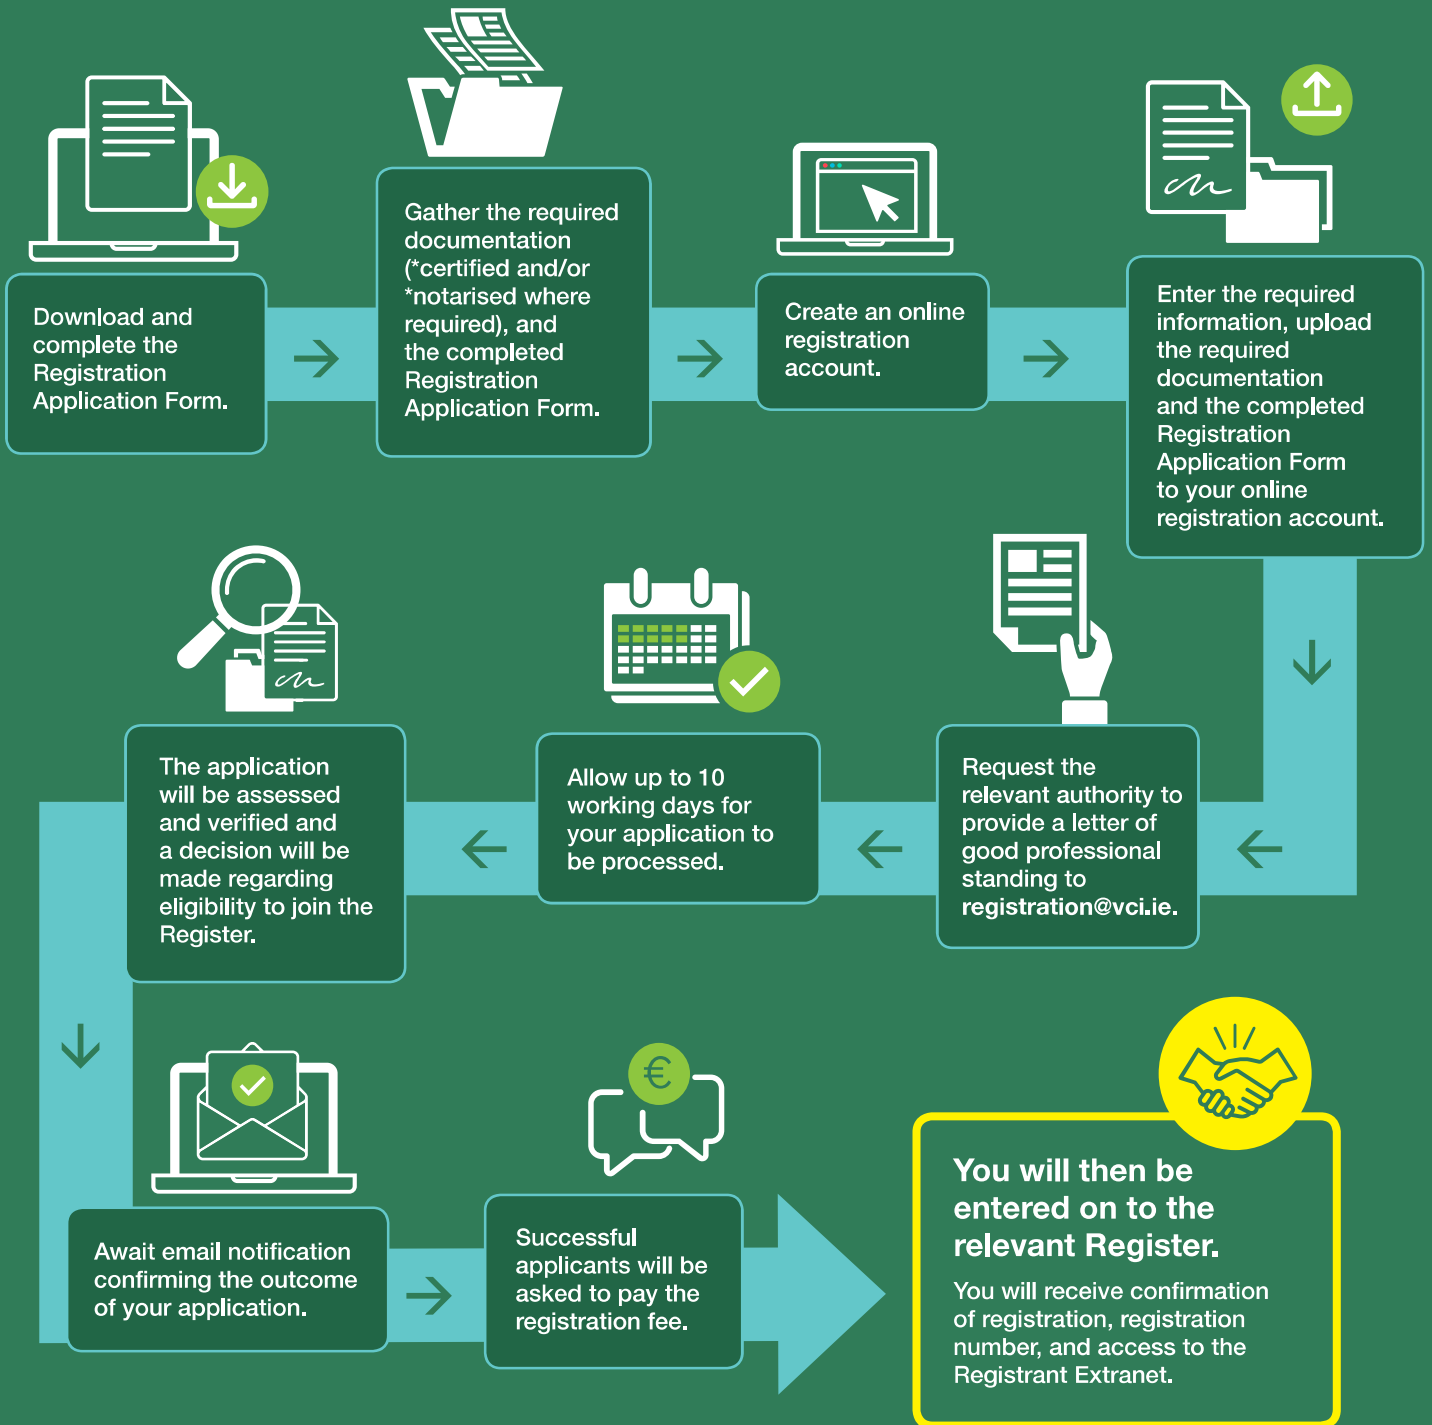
Download and complete the Registration Application Form.

Gather the required documentation (*certified and/or *notarised where required), and the completed Registration Application Form.

Create an online registration account.

Enter the required information, upload the required documentation and the completed Registration Application Form to your online registration account.

Request the relevant authority to provide a letter of good professional standing to **registration@vci.ie.**

Allow up to 10 working days for your application to be processed.

The application will be assessed and verified and a decision will be made regarding eligibility to join the Register.

Await email notification confirming the outcome of your application.

Successful applicants will be asked to pay the registration fee.

€

You will then be entered on to the relevant Register.

You will receive confirmation of registration, registration number, and access to the Registrant Extranet.